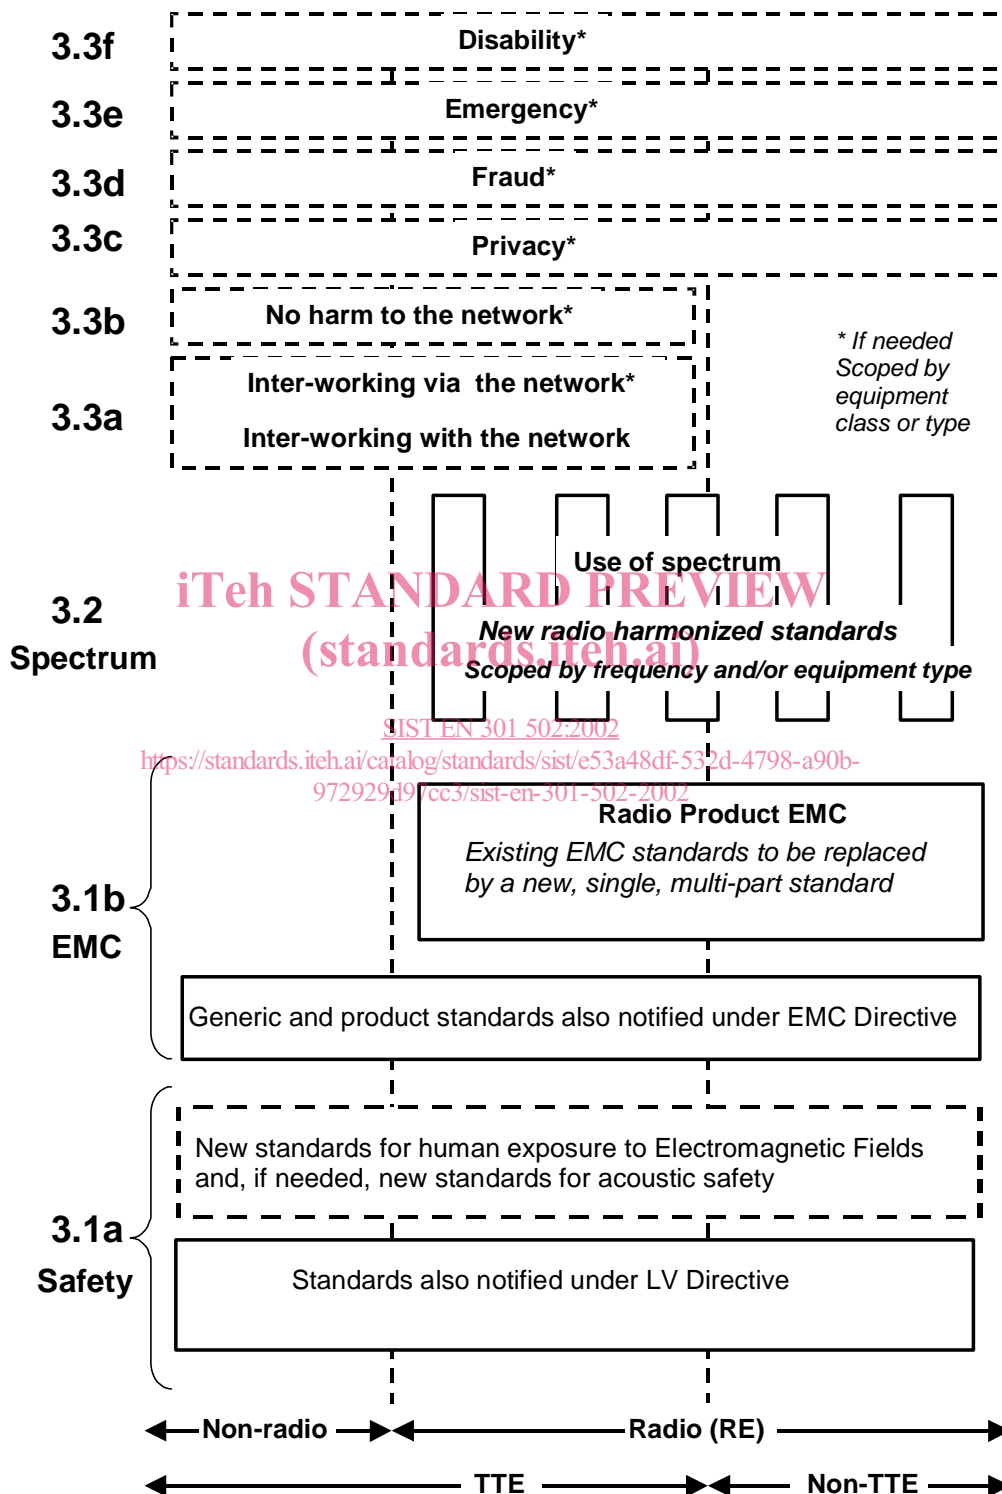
3.3f
Disability*

3.3e
Emergency*

3.3d
Fraud*

3.3c
Privacy*

3.3b
No harm to the network*

3.3a
Inter-working via the network*
Inter-working with the network

* If needed
Scoped by equipment class or type

3.2
Spectrum
Use of spectrum
New radio harmonized standards
Scoped by frequency and/or equipment type

iTeh STANDARD PREVIEW
(standards.iteh.ai)
SIST EN 301 502:2002
https://standards.iteh.ai/catalog/standards/sist/e53a48df-532d-4798-a90b-972929d97cc3/sist-en-301-502-2002

3.1b
EMC
Radio Product EMC
Existing EMC standards to be replaced by a new, single, multi-part standard

Generic and product standards also notified under EMC Directive

3.1a
Safety
New standards for human exposure to Electromagnetic Fields and, if needed, new standards for acoustic safety

Standards also notified under LV Directive

Non-radio
Radio (RE)
TTE
Non-TTE